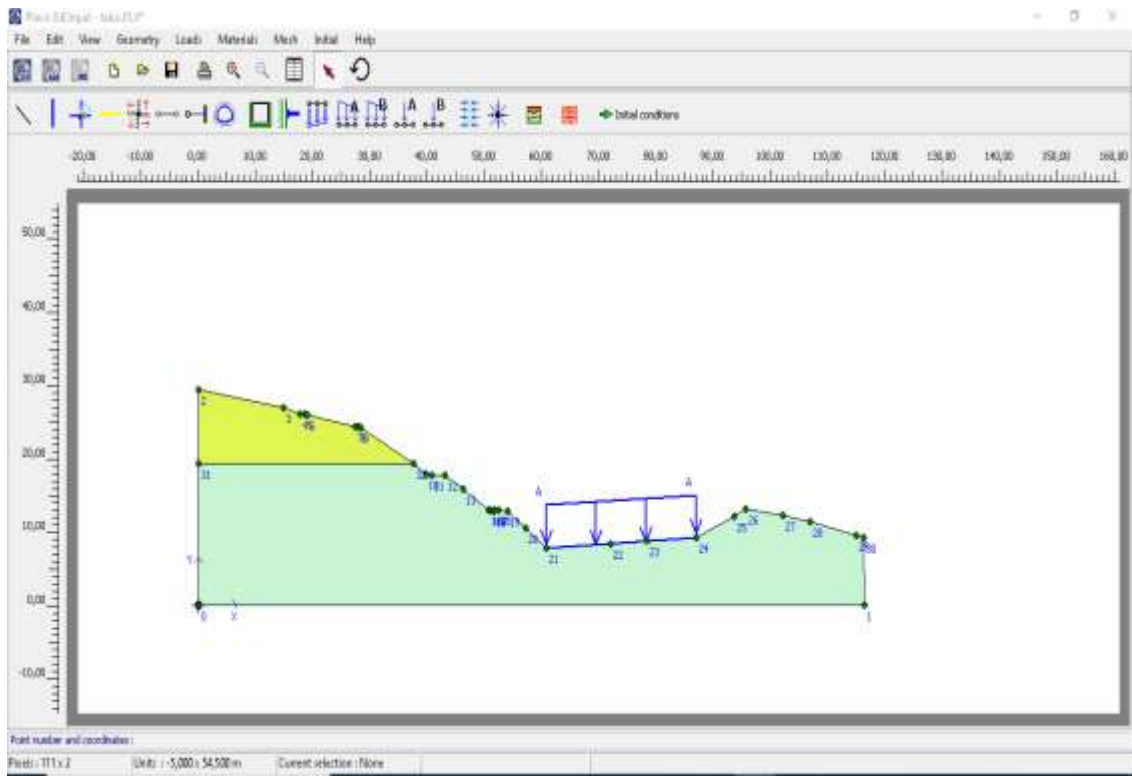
Plaxis 8.6 Input - lotus.PLX*

File Edit View Geometry Loads Materials Mesh Initial Help

Initial conditions

-20,00 -10,00 0,00 10,00 20,00 30,00 40,00 50,00 60,00 70,00 80,00 90,00 100,00 110,00 120,00 130,00 140,00 150,00 160,00

50,00
40,00
30,00
20,00
10,00
0,00
-10,00

2
3
4
5
6
7
8
9
31
10
11
12
13
14
15
16
17
18
19
20
A
A
21
22
23
24
25
26
27
28
29
30
Y
0
X
1

Point number and coordinates :

Pixels : 111 x 2 Units : -5,000 x 54,500 m Current selection : None